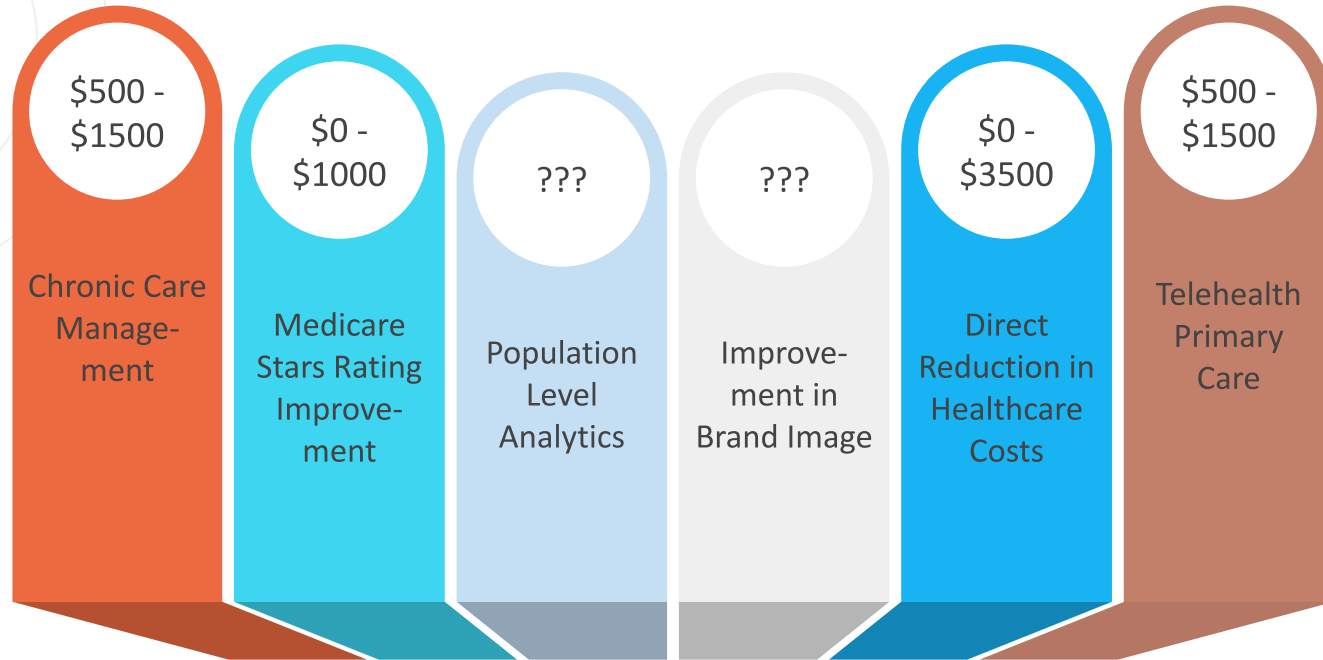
$500 - $1500

Chronic Care Management

$0 - $1000

Medicare Stars Rating Improvement

???

Population Level Analytics

???

Improvement in Brand Image

$0 - $3500

Direct Reduction in Healthcare Costs

$500 - $1500

Telehealth Primary Care